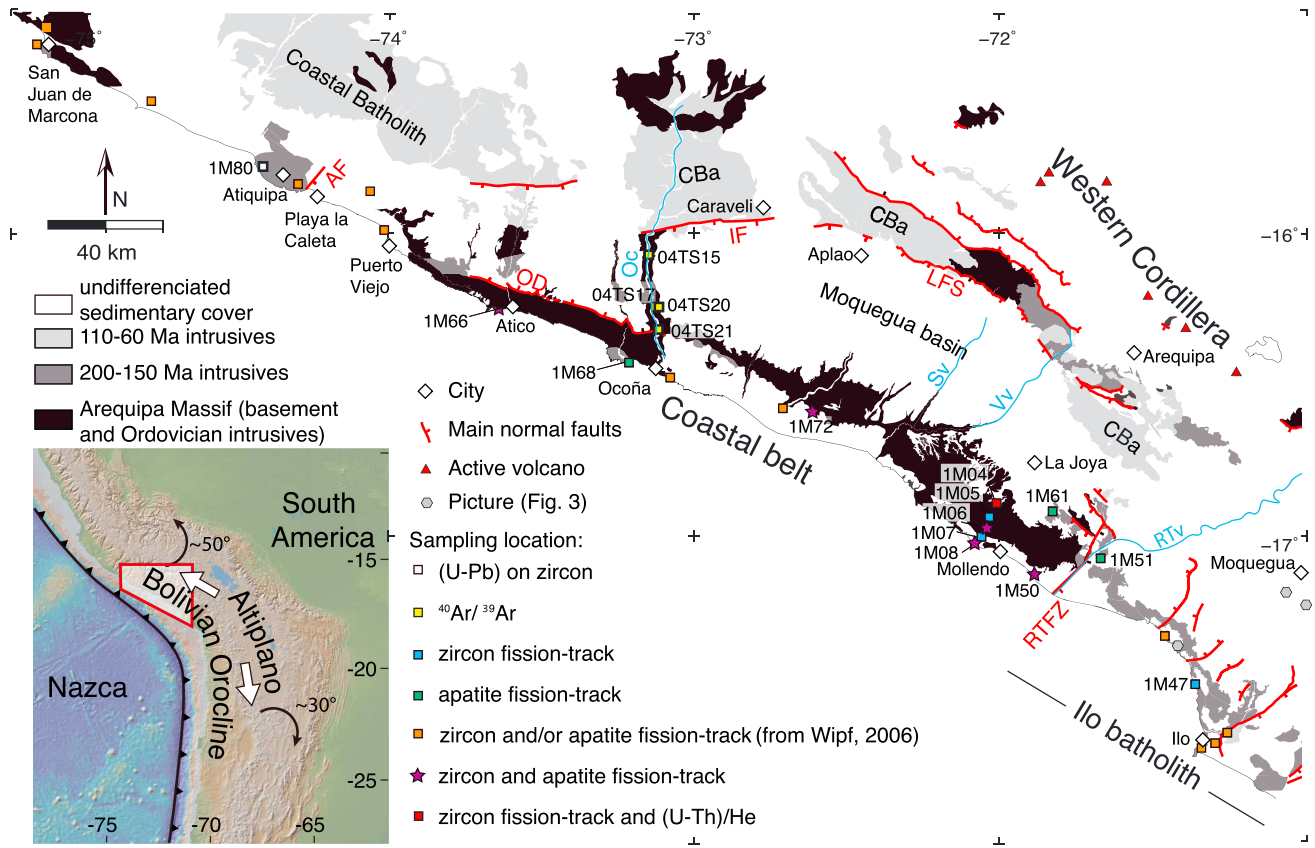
-75° -74° -73° -72°

San Juan de Marcona

Coastal Batholith

1M80
Atiquipa
AF
Playa la Caleta
Puerto Viejo

N
40 km

CBa
Caraveli
IF
Oc
04TS15
04TS17
04TS20
04TS21
OD
1M66
Atico
1M68
Ocoña

CBa
Aplao
LFS
Western Cordillera
-16°
Moquegua basin
Arequipa
Sv
Vv
CBa
1M72
Coastal belt
La Joya
1M04
1M05
1M06
1M07
1M08
Mollendo
1M61
1M51
1M50
RTv
RTFZ
-17°
Moquegua
1M47
Ilo
Ilo batholith

undifferenciated sedimentary cover
110-60 Ma intrusives
200-150 Ma intrusives
Arequipa Massif (basement and Ordovician intrusives)

South America
~50°
-15
Bolivian Orocline
Altiplano
-20
Nazca
~30°
-25
-75 -70 -65

City
Main normal faults
Active volcano
Picture (Fig. 3)

Sampling location:
(U-Pb) on zircon
$^{40}$Ar/ $^{39}$Ar
zircon fission-track
apatite fission-track
zircon and/or apatite fission-track (from Wipf, 2006)
zircon and apatite fission-track
zircon fission-track and (U-Th)/He